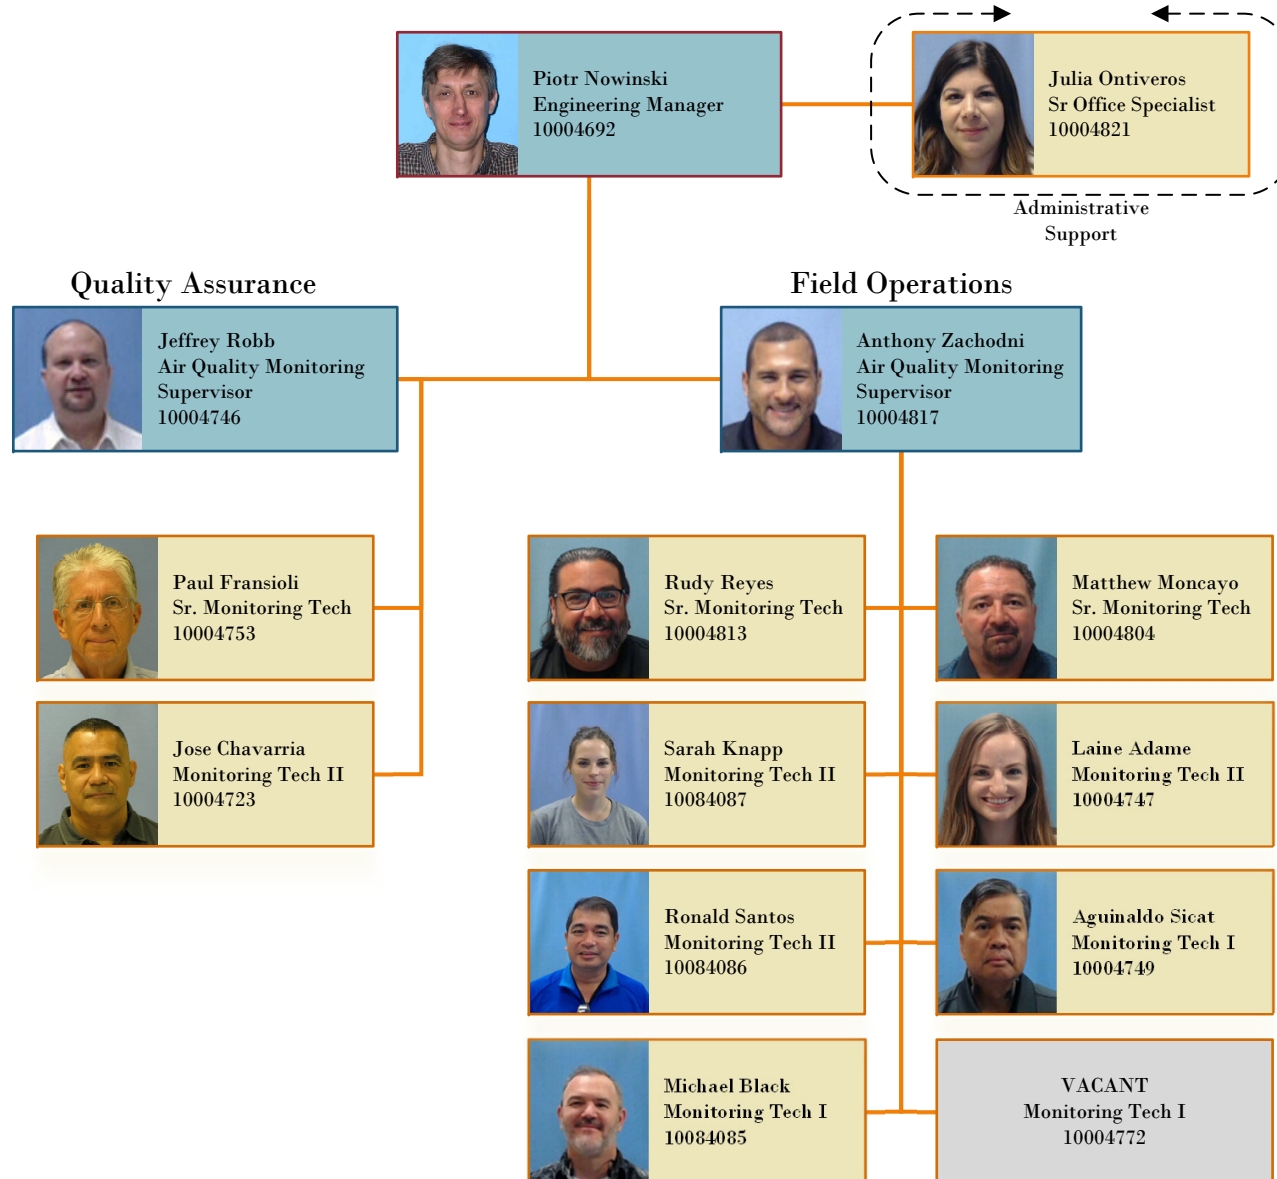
Piotr Nowinski
Engineering Manager
10004692

Julia Ontiveros
Sr Office Specialist
10004821

Administrative Support

Quality Assurance

Jeffrey Robb
Air Quality Monitoring Supervisor
10004746

Field Operations

Anthony Zachodni
Air Quality Monitoring Supervisor
10004817

Paul Fransioli
Sr. Monitoring Tech
10004753

Jose Chavarria
Monitoring Tech II
10004723

Rudy Reyes
Sr. Monitoring Tech
10004813

Matthew Moncayo
Sr. Monitoring Tech
10004804

Sarah Knapp
Monitoring Tech II
10084087

Laine Adame
Monitoring Tech II
10004747

Ronald Santos
Monitoring Tech II
10084086

Aguinaldo Sicat
Monitoring Tech I
10004749

Michael Black
Monitoring Tech I
10084085

VACANT
Monitoring Tech I
10004772